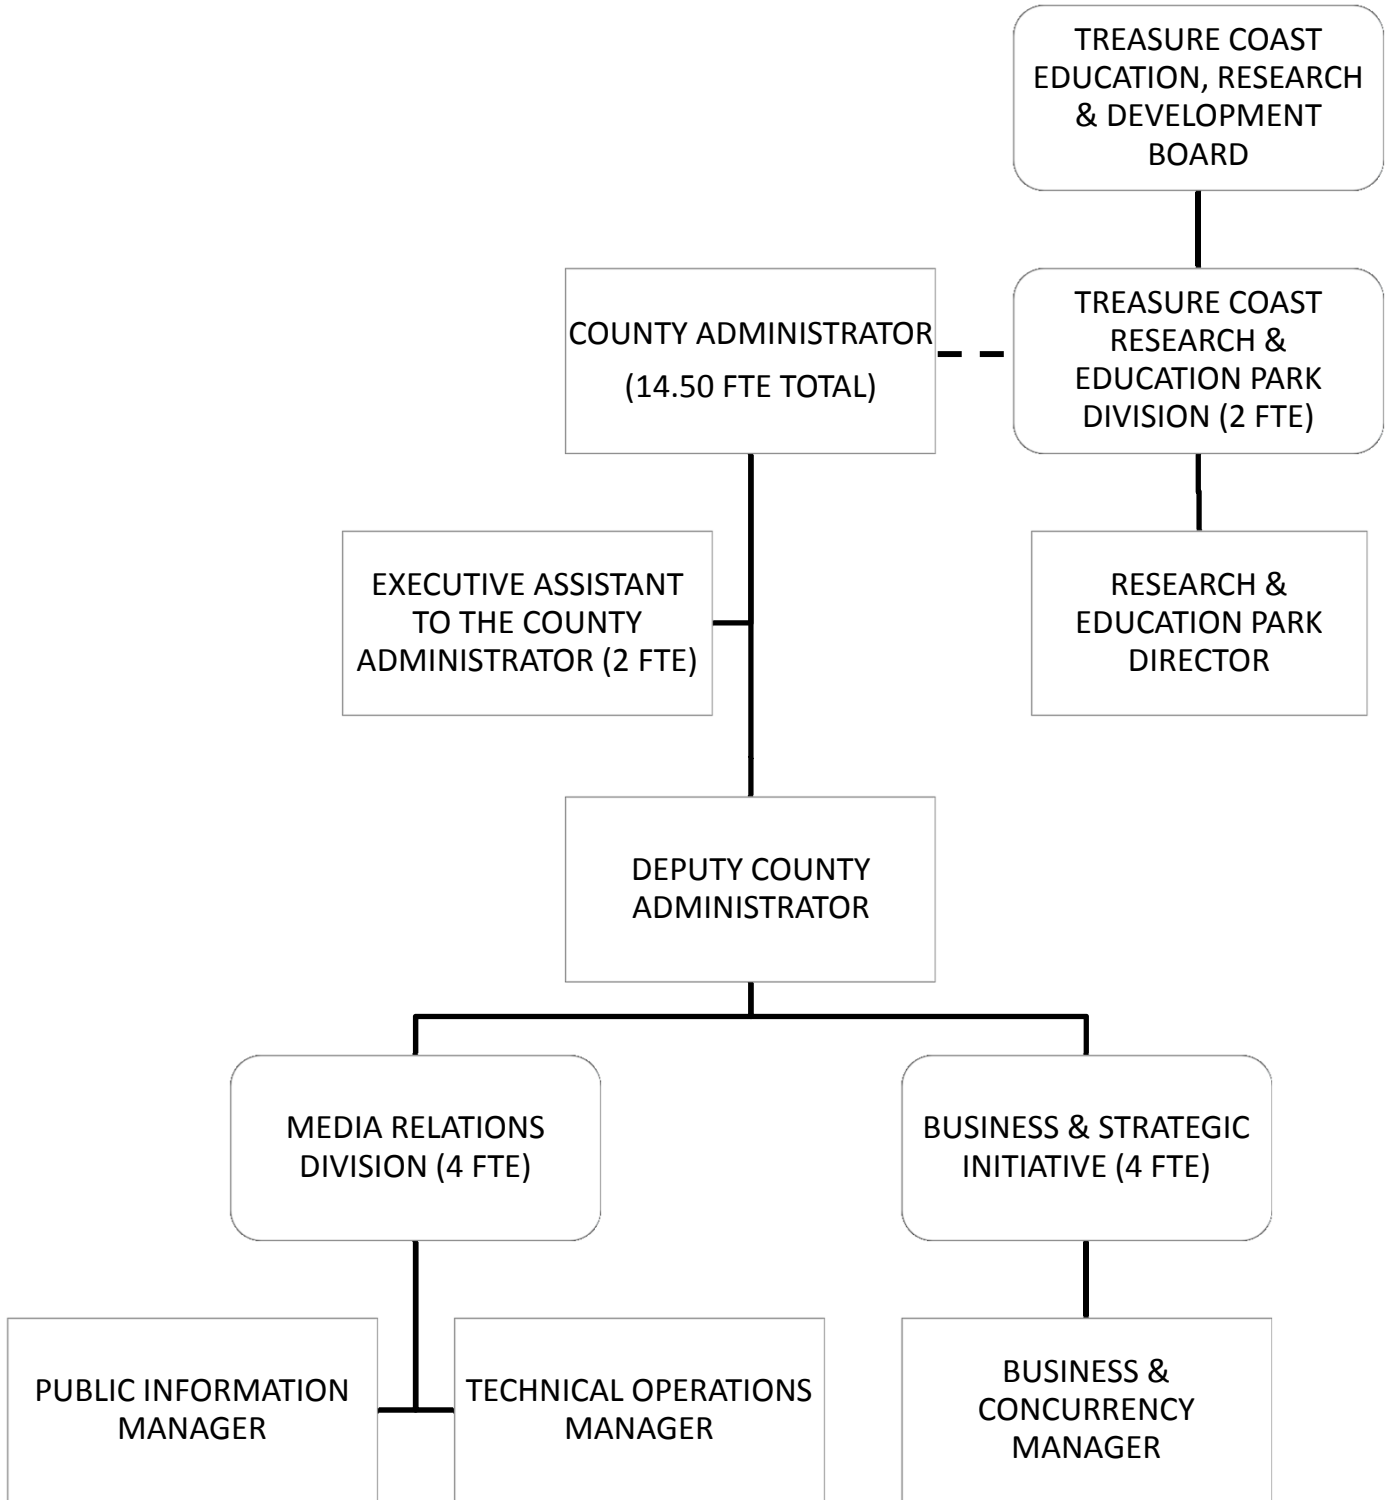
TREASURE COAST EDUCATION, RESEARCH & DEVELOPMENT BOARD

COUNTY ADMINISTRATOR
(14.50 FTE TOTAL)

TREASURE COAST RESEARCH & EDUCATION PARK DIVISION (2 FTE)

EXECUTIVE ASSISTANT TO THE COUNTY ADMINISTRATOR (2 FTE)

RESEARCH & EDUCATION PARK DIRECTOR

DEPUTY COUNTY ADMINISTRATOR

MEDIA RELATIONS DIVISION (4 FTE)

BUSINESS & STRATEGIC INITIATIVE (4 FTE)

PUBLIC INFORMATION MANAGER

TECHNICAL OPERATIONS MANAGER

BUSINESS & CONCURRENCY MANAGER